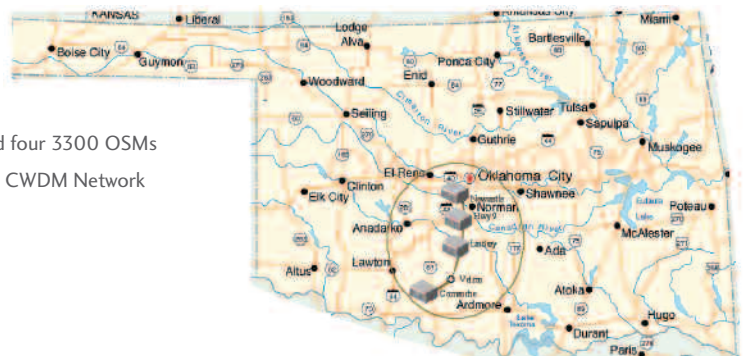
KANSAS
Liberal
Arkansas City
Miami
Lodge
Alva
Bartlesville
Boise City
Guymon
Ponca City
Enid
Woodward
Seiling
Stillwater
Tulsa
Sapulpa
Guthrie
Muskogee
d four 3300 OSMs
CWDM Network
El Reno
Oklahoma City
Clinton
Shawnee
Elk City
Norman
Poteau
Anadarko
McAlester
Ada
Lawton
Altus
Atoka
Ardmore
Hugo
Durant
Paris